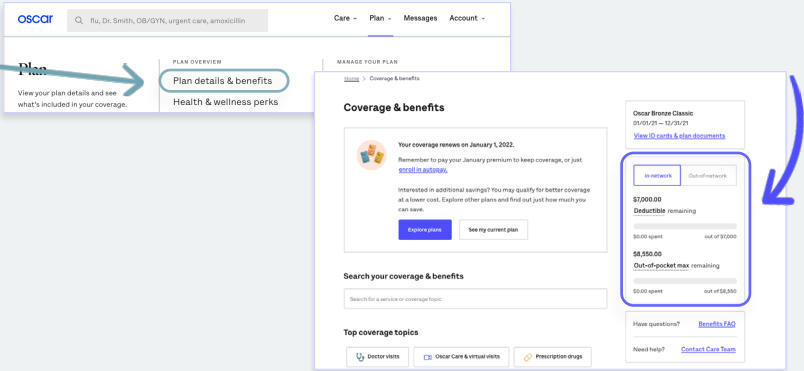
oscar

flu, Dr. Smith, OB/GYN, urgent care, amoxicillin

Care Plan Messages Account

Plan

View your plan details and see what's included in your coverage.

PLAN OVERVIEW

Plan details & benefits

Health & wellness perks

MANAGE YOUR PLAN

Home > Coverage & benefits

Coverage & benefits

Your coverage renews on January 1, 2022.

Remember to pay your January premium to keep coverage, or just enroll in autopay.

Interested in additional savings? You may qualify for better coverage at a lower cost. Explore other plans and find out just how much you can save.

Explore plans

See my current plan

Search your coverage & benefits

Search for a service or coverage topic

Top coverage topics

Doctor visits

Oscar Care & virtual visits

Prescription drugs

Oscar Bronze Classic
01/01/21 — 12/31/21

View ID cards & plan documents

In-network

Out-of-network

$7,000.00
Deductible remaining

$0.00 spent out of $7,000

$8,550.00
Out-of-pocket max remaining

$0.00 spent out of $8,550

Have questions? Benefits FAQ

Need help? Contact Care Team